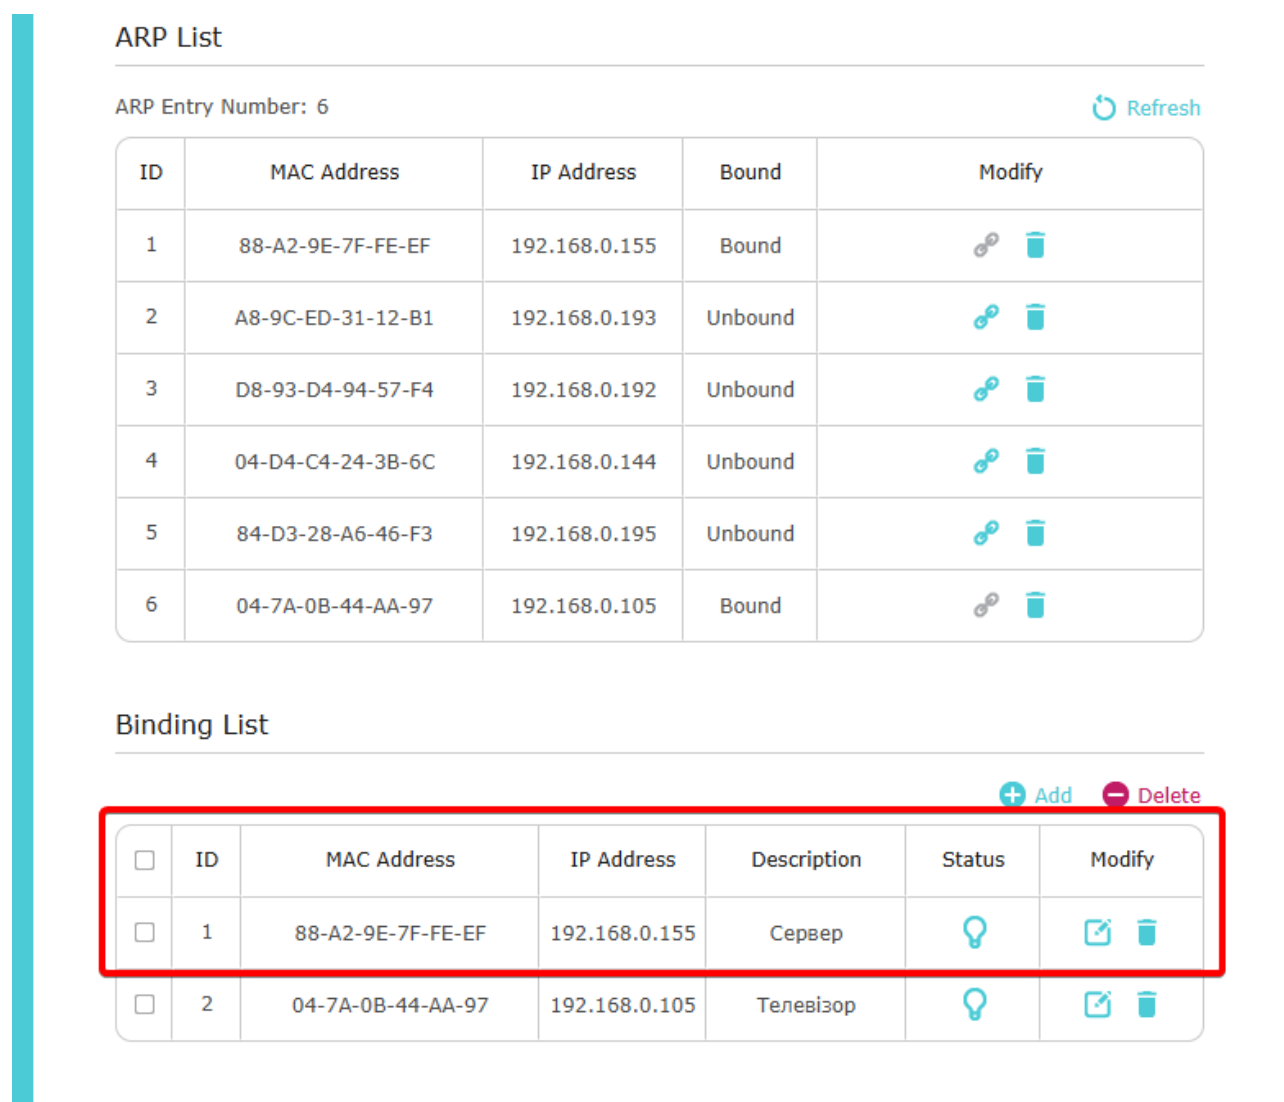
ARP List

ARP Entry Number: 6

Refresh

| ID | MAC Address | IP Address | Bound | Modify |
|---|---|---|---|---|
| 1 | 88-A2-9E-7F-FE-EF | 192.168.0.155 | Bound | |
| 2 | A8-9C-ED-31-12-B1 | 192.168.0.193 | Unbound | |
| 3 | D8-93-D4-94-57-F4 | 192.168.0.192 | Unbound | |
| 4 | 04-D4-C4-24-3B-6C | 192.168.0.144 | Unbound | |
| 5 | 84-D3-28-A6-46-F3 | 192.168.0.195 | Unbound | |
| 6 | 04-7A-0B-44-AA-97 | 192.168.0.105 | Bound | |

Binding List

Add Delete

| | ID | MAC Address | IP Address | Description | Status | Modify |
|---|---|---|---|---|---|---|
| | 1 | 88-A2-9E-7F-FE-EF | 192.168.0.155 | Сервер | | |
| | 2 | 04-7A-0B-44-AA-97 | 192.168.0.105 | Телевізор | | |